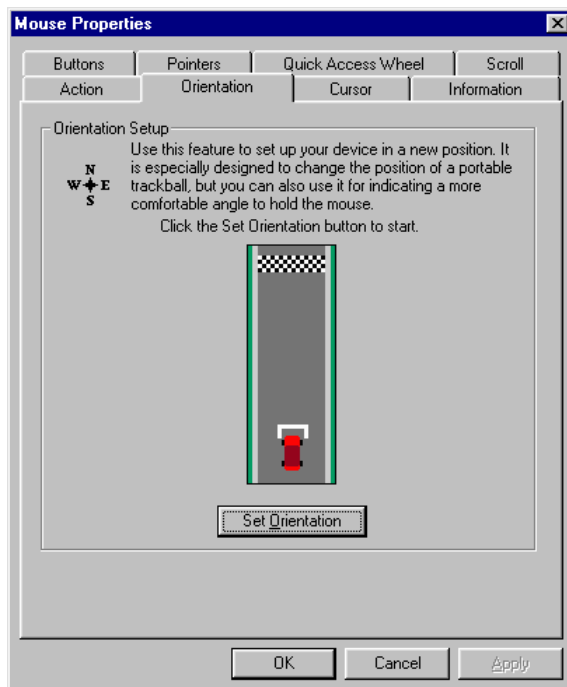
Mouse Properties

Buttons | Pointers | Quick Access Wheel | Scroll
Action | Orientation | Cursor | Information

Orientation Setup

N
W E
S

Use this feature to set up your device in a new position. It is especially designed to change the position of a portable trackball, but you can also use it for indicating a more comfortable angle to hold the mouse.

Click the Set Orientation button to start.

Set Orientation

OK Cancel Apply